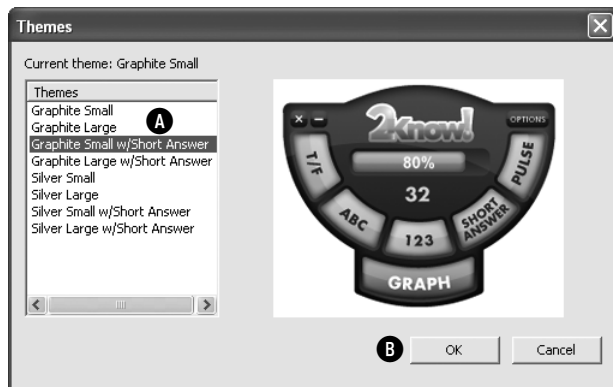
Themes

Current theme: Graphite Small

Themes
Graphite Small
Graphite Large
Graphite Small w/Short Answer
Graphite Large w/Short Answer
Silver Small
Silver Large
Silver Small w/Short Answer
Silver Large w/Short Answer

A

2know!
OPTIONS
T/F
80%
32
PULSE
ABC
123
SHORT ANSWER
GRAPH

B
OK
Cancel